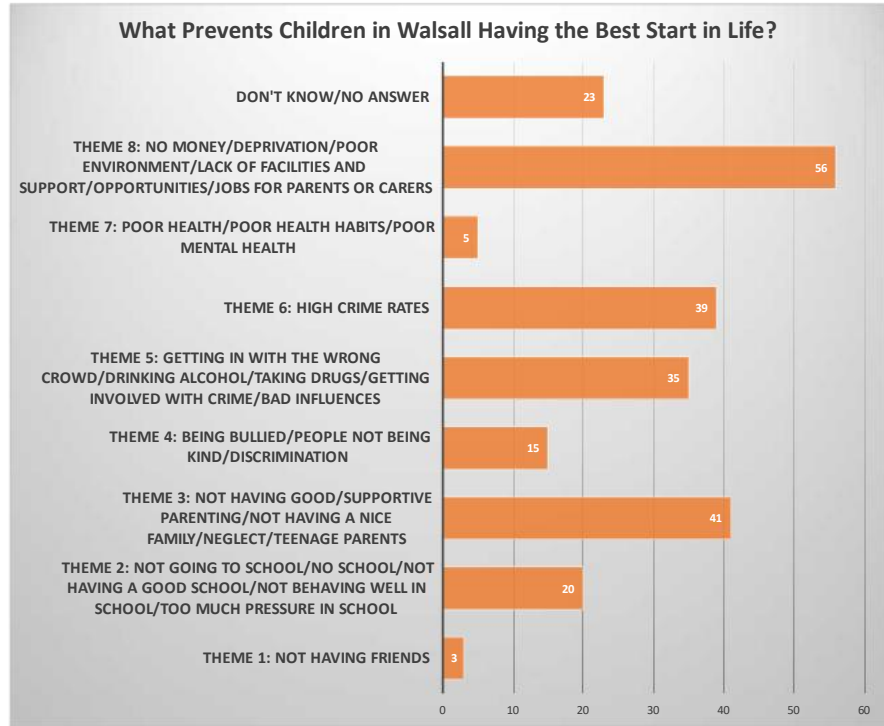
What Prevents Children in Walsall Having the Best Start in Life?

DON'T KNOW/NO ANSWER 23

THEME 8: NO MONEY/DEPRIVATION/POOR ENVIRONMENT/LACK OF FACILITIES AND SUPPORT/OPPORTUNITIES/JOBS FOR PARENTS OR CARERS 56

THEME 7: POOR HEALTH/POOR HEALTH HABITS/POOR MENTAL HEALTH 5

THEME 6: HIGH CRIME RATES 39

THEME 5: GETTING IN WITH THE WRONG CROWD/DRINKING ALCOHOL/TAKING DRUGS/GETTING INVOLVED WITH CRIME/BAD INFLUENCES 35

THEME 4: BEING BULLIED/PEOPLE NOT BEING KIND/DISCRIMINATION 15

THEME 3: NOT HAVING GOOD/SUPPORTIVE PARENTING/NOT HAVING A NICE FAMILY/NEGLECT/TEENAGE PARENTS 41

THEME 2: NOT GOING TO SCHOOL/NO SCHOOL/NOT HAVING A GOOD SCHOOL/NOT BEHAVING WELL IN SCHOOL/TOO MUCH PRESSURE IN SCHOOL 20

THEME 1: NOT HAVING FRIENDS 3

0 10 20 30 40 50 60